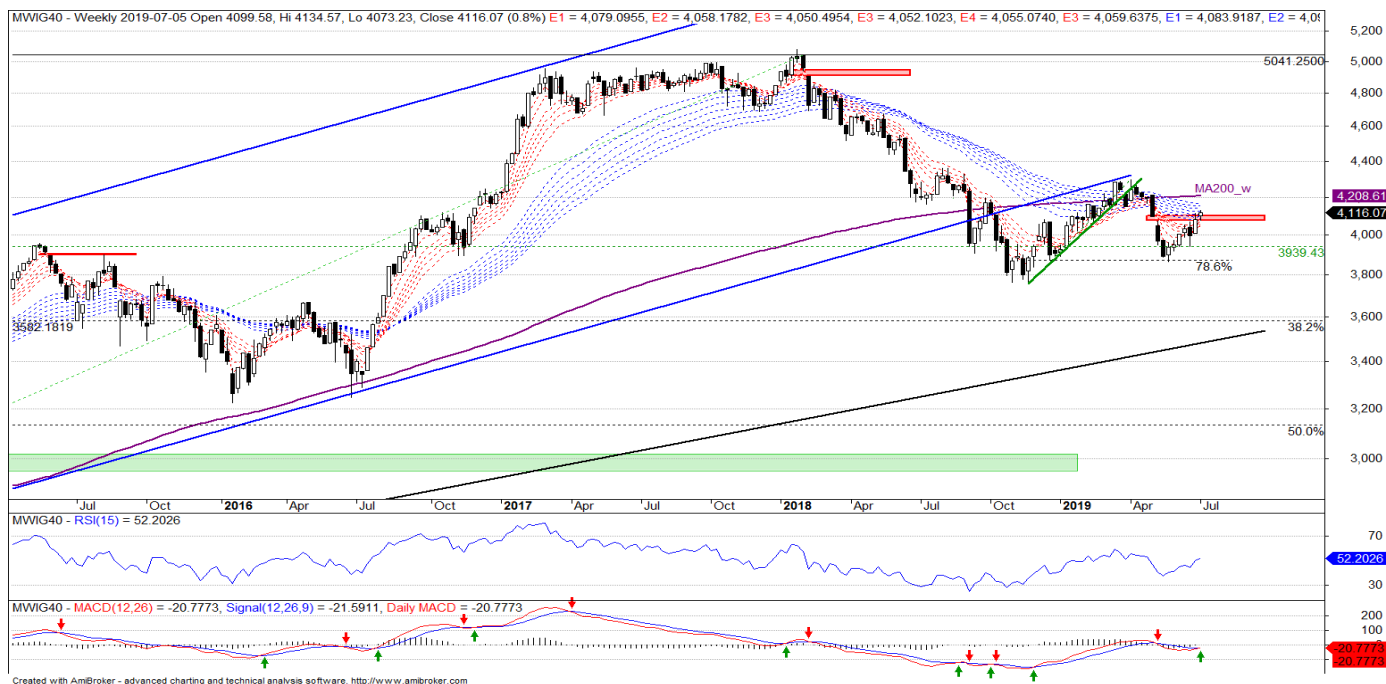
MWIG40 - Weekly 2019-07-05 Open 4099.58, Hi 4134.57, Lo 4073.23, Close 4116.07 (0.8%) E1 = 4,079.0955, E2 = 4,058.1782, E3 = 4,050.4954, E3 = 4,052.1023, E4 = 4,055.0740, E3 = 4,059.6375, E1 = 4,083.9187, E2 = 4,0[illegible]

5,200
5041.2500
5,000
4,800
4,600
4,400
MA200_w
4,208.61
4,116.07
4,000
3939.43
78.6%
3,800
3582.1819
3,600
38.2%
3,400
3,200
50.0%
3,000

Jul
Oct
2016
Apr
Jul
Oct
2017
Apr
Jul
Oct
2018
Apr
Jul
Oct
2019
Apr
Jul

MWIG40 - RSI(15) = 52.2026
70
52.2026
30

MWIG40 - MACD(12,26) = -20.7773, Signal(12,26,9) = -21.5911, Daily MACD = -20.7773
200
100
-20.7773
-20.7773

Created with AmiBroker - advanced charting and technical analysis software. http://www.amibroker.com